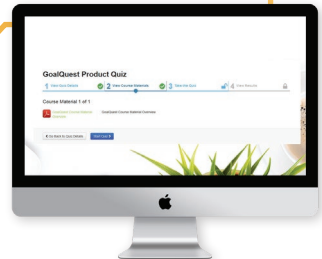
GoalQuest Product Quiz

1 View Quiz Details
2 View Course Materials
3 Take the Quiz
4 View Results

Course Material 1 of 1

GoalQuest Course Material Overview
GoalQuest Course Material Overview

Go Back to Quiz Details
Next Step